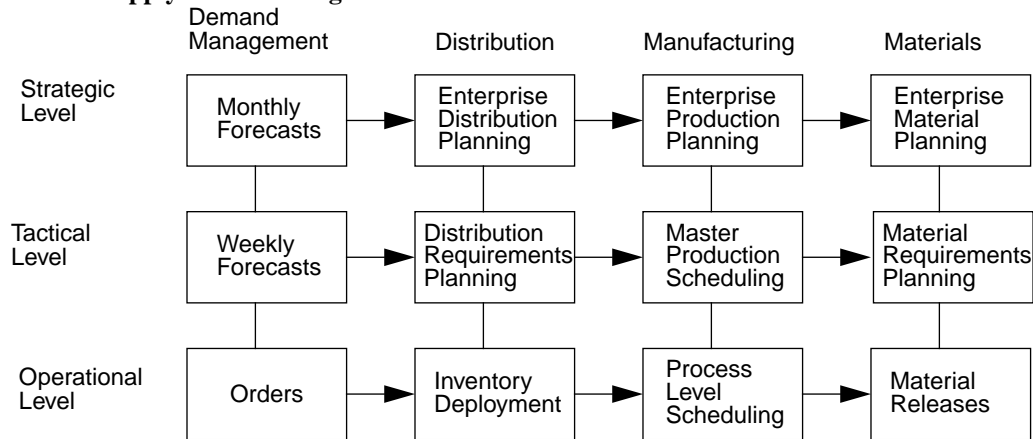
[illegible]pply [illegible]g

Demand Management

Distribution

Manufacturing

Materials

Strategic Level

Monthly Forecasts

Enterprise Distribution Planning

Enterprise Production Planning

Enterprise Material Planning

Tactical Level

Weekly Forecasts

Distribution Requirements Planning

Master Production Scheduling

Material Requirements Planning

Operational Level

Orders

Inventory Deployment

Process Level Scheduling

Material Releases